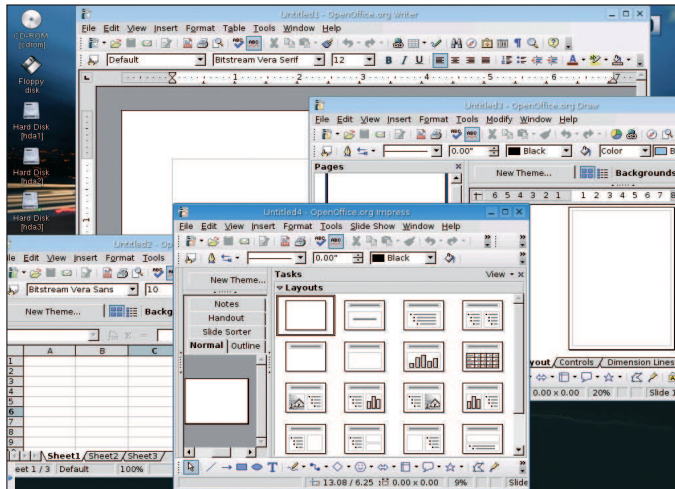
CD-ROM [cdrom]

Floppy disk

Hard Disk [hda1]

Hard Disk [hda2]

Hard Disk [hda3]

Untitled1 - OpenOffice.org Writer

File Edit View Insert Format Table Tools Window Help

Default

Bitstream Vera Serif

12

B I U

Untitled3 - OpenOffice.org Draw

File Edit View Insert Format Tools Modify Window Help

0.00"

Black

Color

Pages

New Theme...

Backgrounds

6 5 4 3 2 1 1 2 3 4 5 6 7 8

Untitled2 - OpenOffice.org Calc

File Edit View Insert Format Tools

Bitstream Vera Sans

10

New Theme...

Backg

A B C

1
2
3
4
5
6
7
8
9
10

Sheet1 Sheet2 Sheet3

Sheet 1 / 3 Default 100%

Untitled4 - OpenOffice.org Impress

File Edit View Insert Format Tools Slide Show Window Help

0.00"

Black

New Theme...

Notes

Handout

Slide Sorter

Normal Outline

Tasks

View

Layouts

Layout Controls Dimension Lines

0.00 x 0.00 20% Slide 1

13.08 / 6.25 0.00 x 0.00 9% Slide